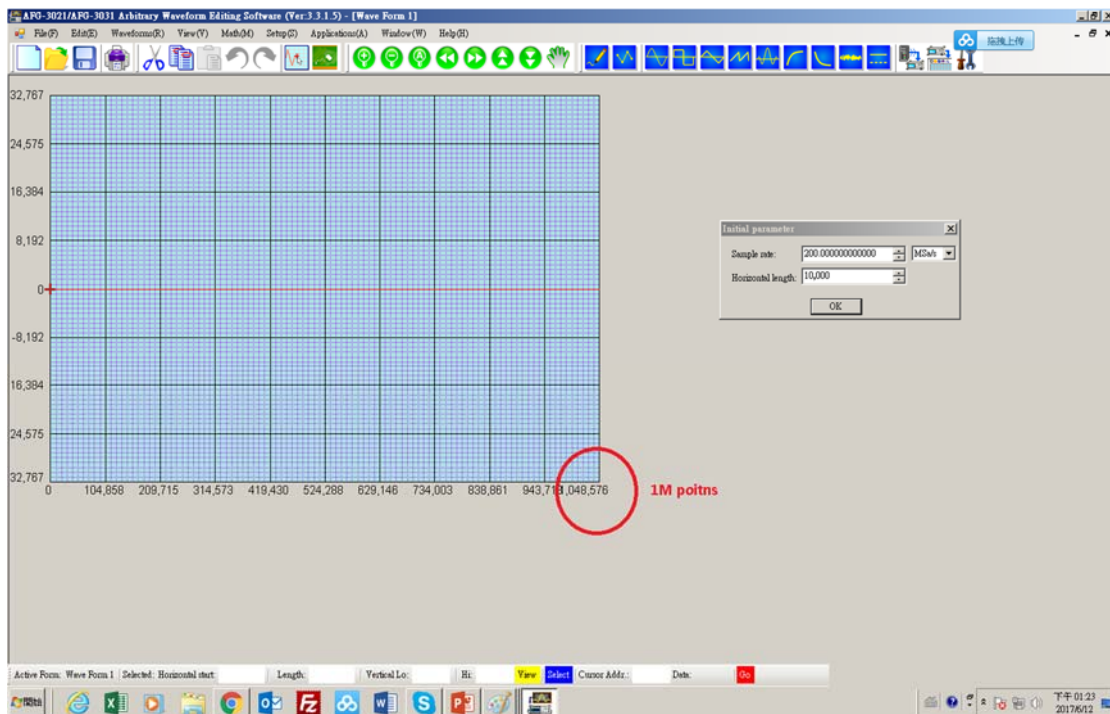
AFG-3021/AFG-3031 Arbitrary Waveform Editing Software (Ver:3.3.1.5) - [Wave Form 1]

File(F) Edit(E) Waveform(R) View(V) Math(M) Setup(S) Applications(A) Window(W) Help(H)

拖拽上传

32,767
24,575
16,384
8,192
0
-8,192
16,384
24,575
32,767

0 104,858 209,715 314,573 419,430 524,288 629,146 734,003 838,861 943,718 1,048,576

1M poitns

Initial parameter
Sample rate: 200.000000000000 MSa/s
Horizontal length: 10,000
OK

Active Form: Wave Form 1 | Selected: Horizontal start | Length: | Vertical Lo: | Hi: | View | Select | Cursor Addr.: | Data: | Go

下午 01:23
2017/6/12